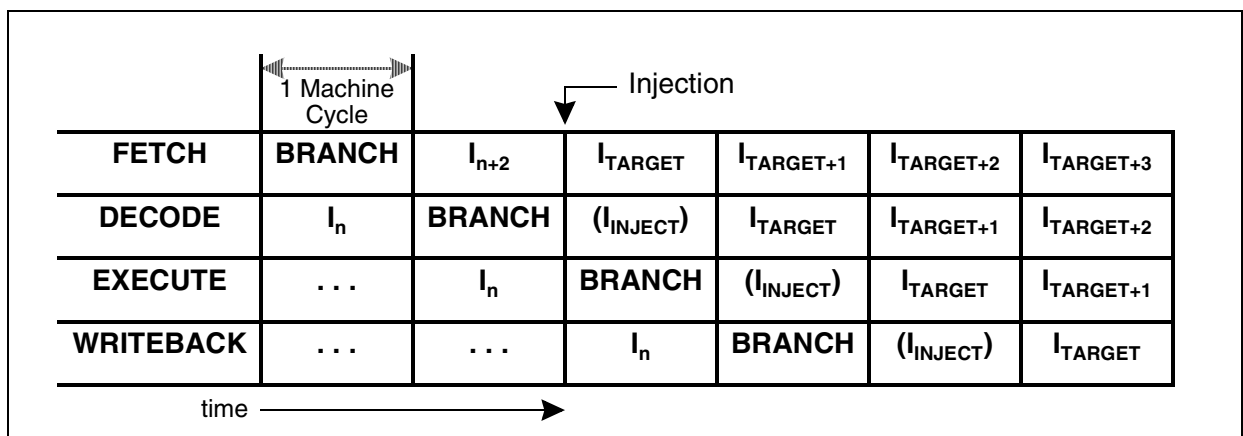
1 Machine Cycle

Injection

| | | | | | | |
|---|---|---|---|---|---|---|
| **FETCH** | **BRANCH** | $I_{n+2}$ | $I_{TARGET}$ | $I_{TARGET+1}$ | $I_{TARGET+2}$ | $I_{TARGET+3}$ |
| **DECODE** | $I_n$ | **BRANCH** | $(I_{INJECT})$ | $I_{TARGET}$ | $I_{TARGET+1}$ | $I_{TARGET+2}$ |
| **EXECUTE** | . . . | $I_n$ | **BRANCH** | $(I_{INJECT})$ | $I_{TARGET}$ | $I_{TARGET+1}$ |
| **WRITEBACK** | . . . | . . . | $I_n$ | **BRANCH** | $(I_{INJECT})$ | $I_{TARGET}$ |

time